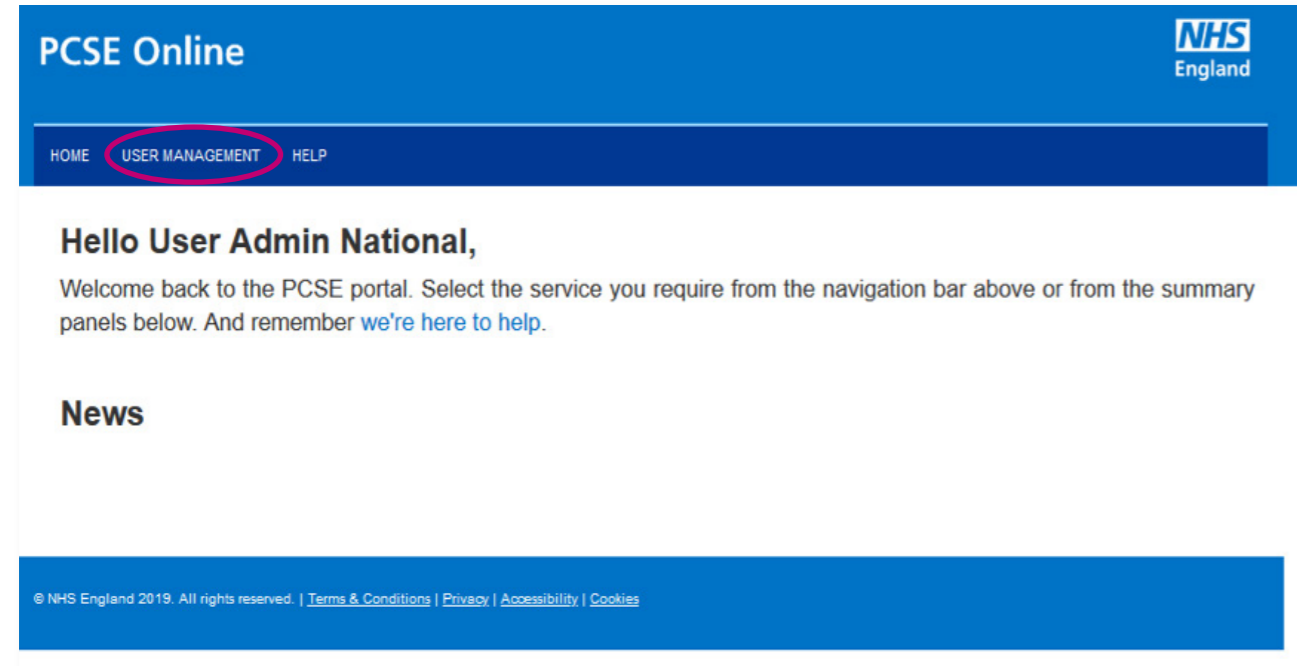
PCSE Online

NHS
England

HOME USER MANAGEMENT HELP

Hello User Admin National,

Welcome back to the PCSE portal. Select the service you require from the navigation bar above or from the summary panels below. And remember we're here to help.

News

© NHS England 2019. All rights reserved. | Terms & Conditions | Privacy | Accessibility | Cookies